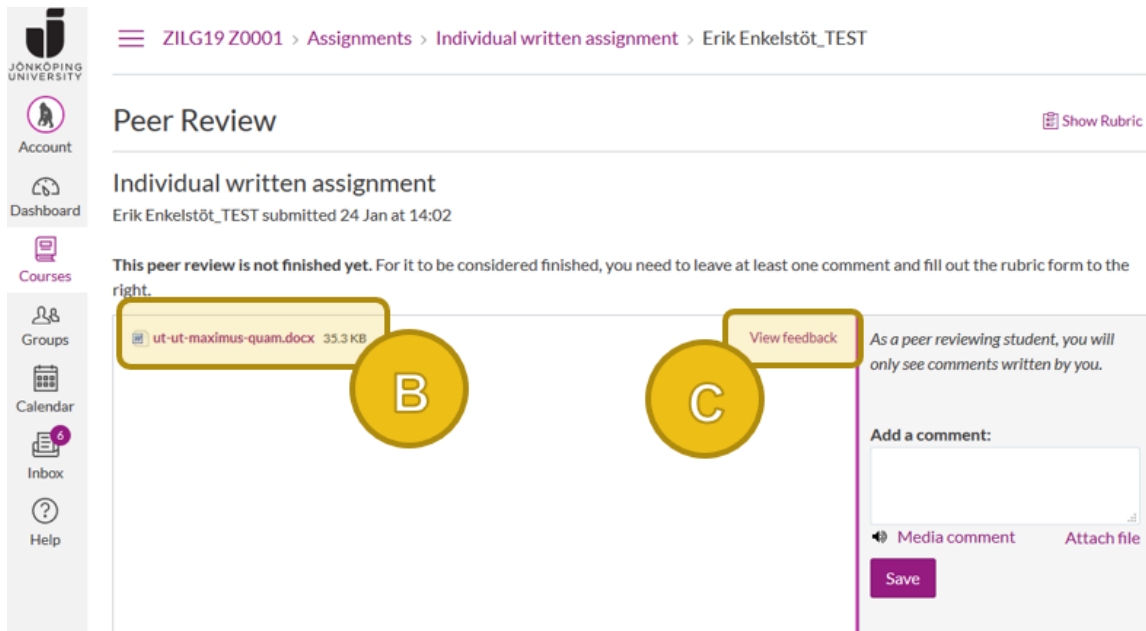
JÖNKÖPING UNIVERSITY

Account

Dashboard

Courses

Groups

Calendar

6

Inbox

Help

ZILG19 Z0001 > Assignments > Individual written assignment > Erik Enkelstöt_TEST

Peer Review

Show Rubric

Individual written assignment

Erik Enkelstöt_TEST submitted 24 Jan at 14:02

**This peer review is not finished yet.** For it to be considered finished, you need to leave at least one comment and fill out the rubric form to the right.

ut-ut-maximus-quam.docx 35.3 KB

B

View feedback

C

*As a peer reviewing student, you will only see comments written by you.*

**Add a comment:**

Media comment

Attach file

Save